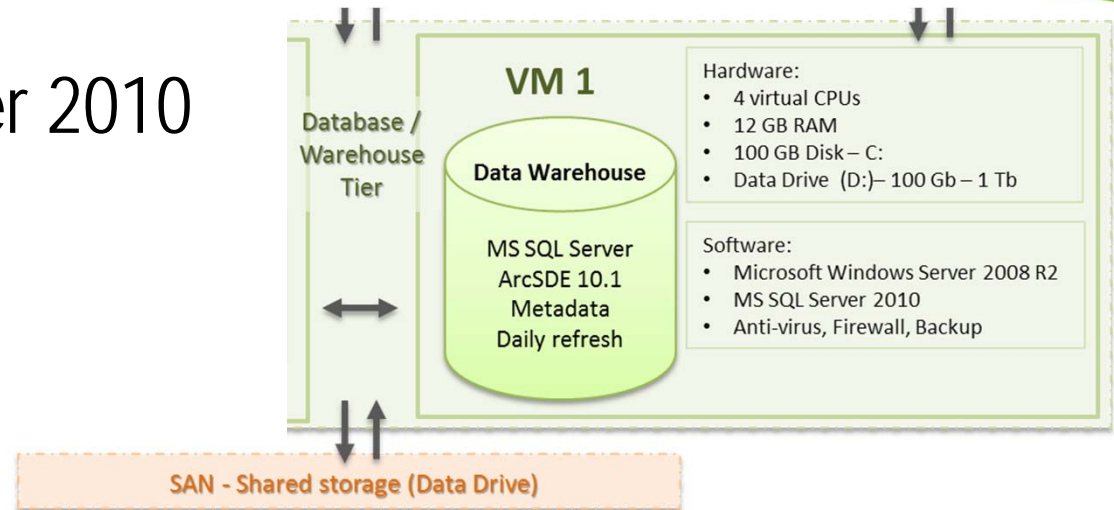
er 2010

Database / Warehouse Tier

VM 1

Data Warehouse

MS SQL Server
ArcSDE 10.1
Metadata
Daily refresh

Hardware:
- 4 virtual CPUs
- 12 GB RAM
- 100 GB Disk – C:
- Data Drive (D:)– 100 Gb – 1 Tb

Software:
- Microsoft Windows Server 2008 R2
- MS SQL Server 2010
- Anti-virus, Firewall, Backup

SAN - Shared storage (Data Drive)